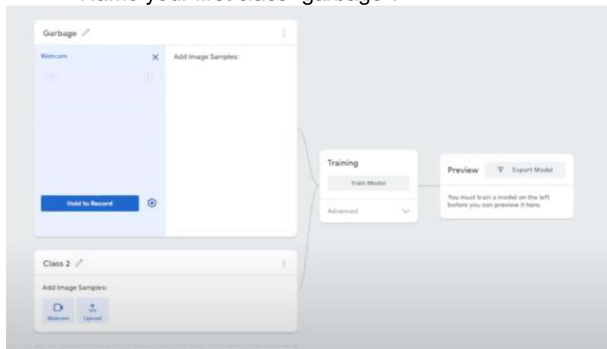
Name your first class "garbage".

Garbage

Webcam

Add Image Samples:

Hold to Record

Training

Train Model

Advanced

Preview

Export Model

You must train a model on the left before you can preview it here.

Class 2

Add Image Samples:

Webcam

Upload